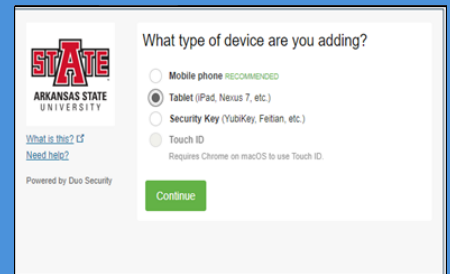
STATE
ARKANSAS STATE
UNIVERSITY

What is this?
Need help?

Powered by Duo Security

What type of device are you adding?

Mobile phone RECOMMENDED

Tablet (iPad, Nexus 7, etc.)

Security Key (YubiKey, Feitian, etc.)

Touch ID
Requires Chrome on macOS to use Touch ID.

Continue